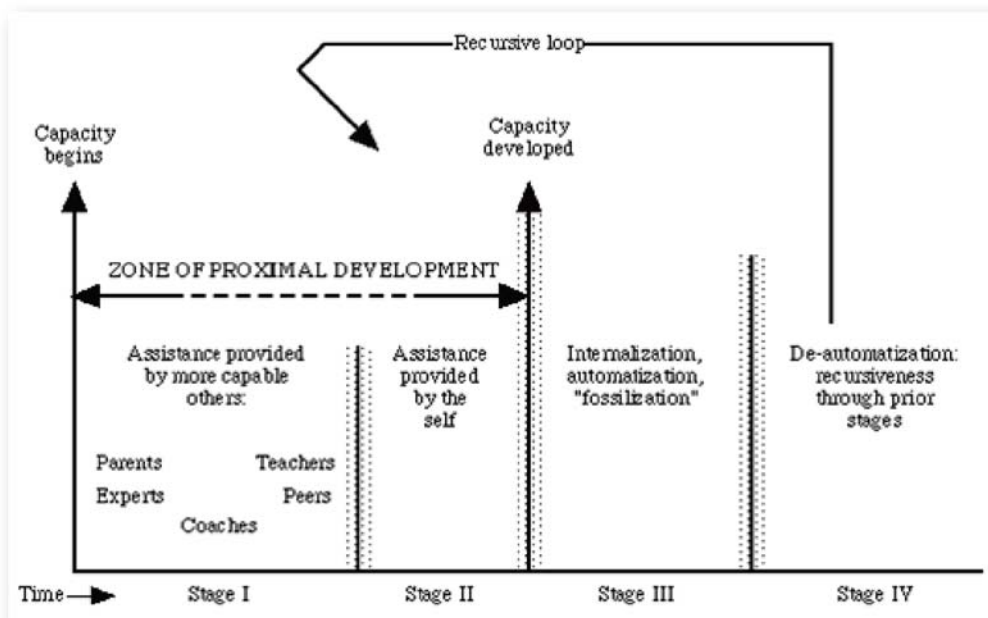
Recursive loop

Capacity begins

Capacity developed

ZONE OF PROXIMAL DEVELOPMENT

Assistance provided by more capable others:

Parents
Teachers
Experts
Peers
Coaches

Assistance provided by the self

Internalization, automatization, "fossilization"

De-automatization: recursiveness through prior stages

Time

Stage I

Stage II

Stage III

Stage IV